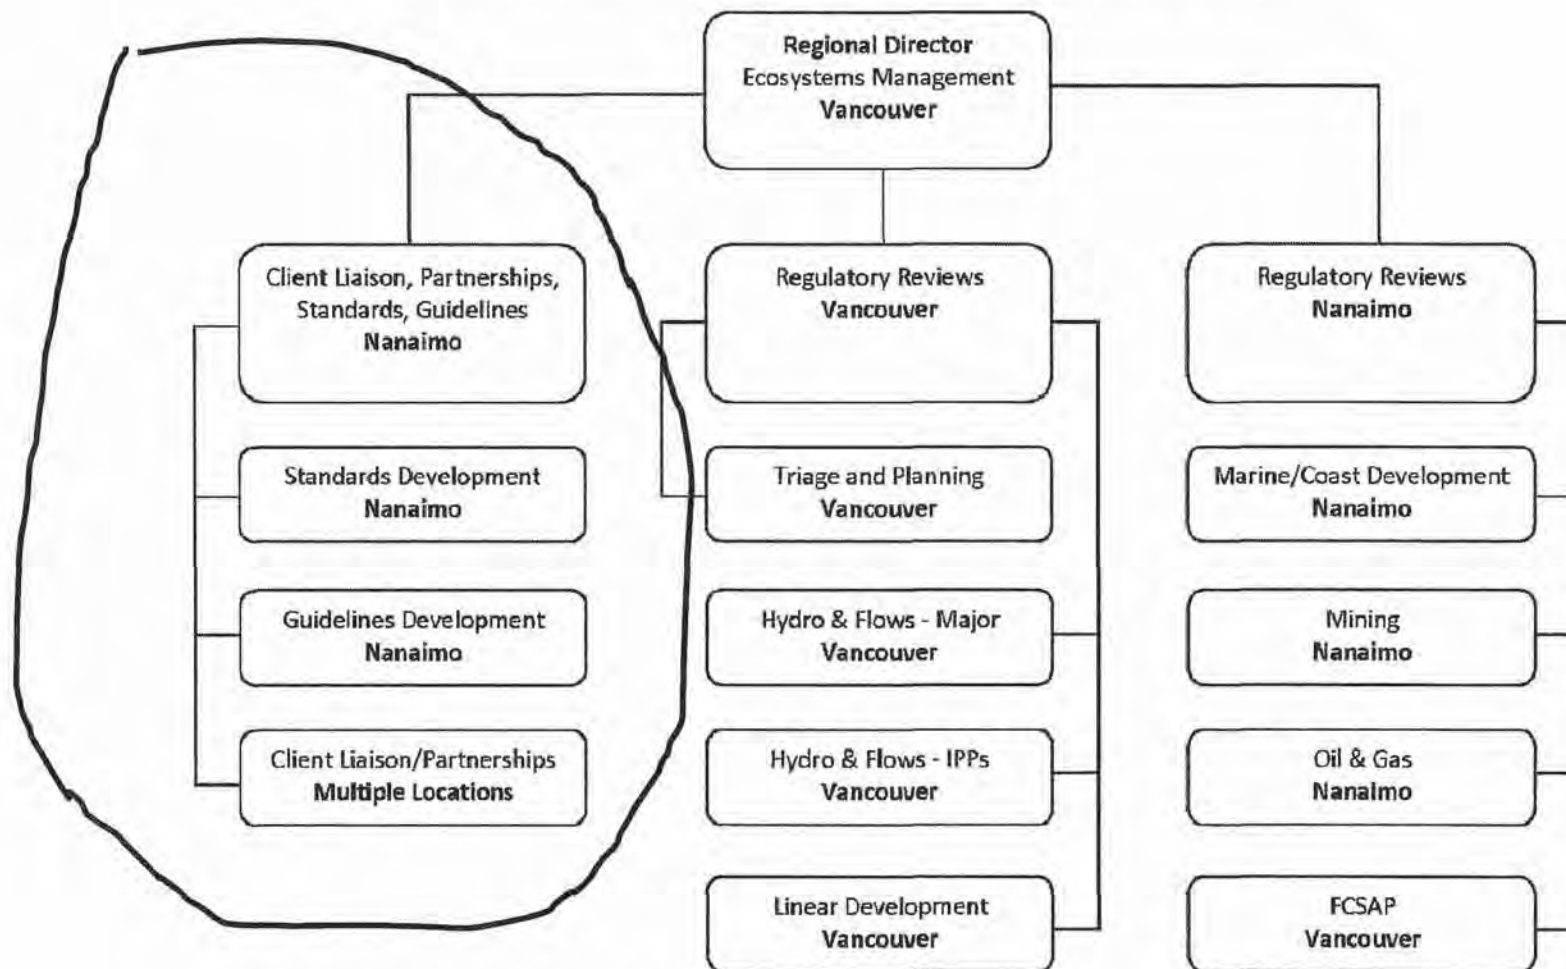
Regional Director
Ecosystems Management
Vancouver

Client Liaison, Partnerships, Standards, Guidelines
Nanaimo

Standards Development
Nanaimo

Guidelines Development
Nanaimo

Client Liaison/Partnerships
Multiple Locations

Regulatory Reviews
Vancouver

Triage and Planning
Vancouver

Hydro & Flows - Major
Vancouver

Hydro & Flows - IPPs
Vancouver

Linear Development
Vancouver

Regulatory Reviews
Nanaimo

Marine/Coast Development
Nanaimo

Mining
Nanaimo

Oil & Gas
Nanaimo

FCSAP
Vancouver